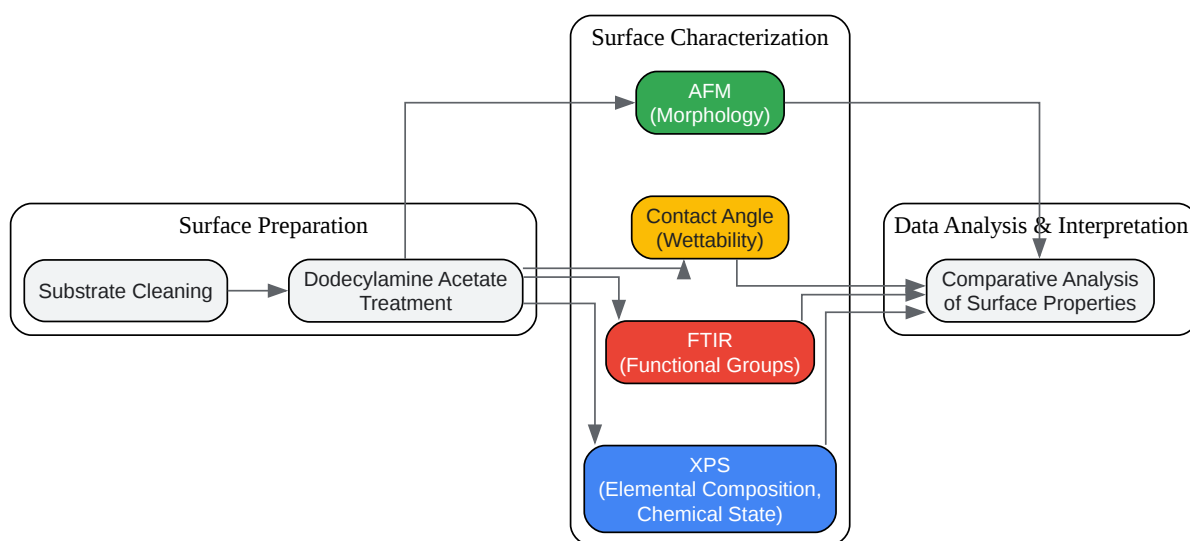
Surface Characterization

AFM
(Morphology)

Surface Preparation

Substrate Cleaning

Dodecylamine Acetate Treatment

Contact Angle
(Wettability)

FTIR
(Functional Groups)

XPS
(Elemental Composition, Chemical State)

Data Analysis & Interpretation

Comparative Analysis of Surface Properties